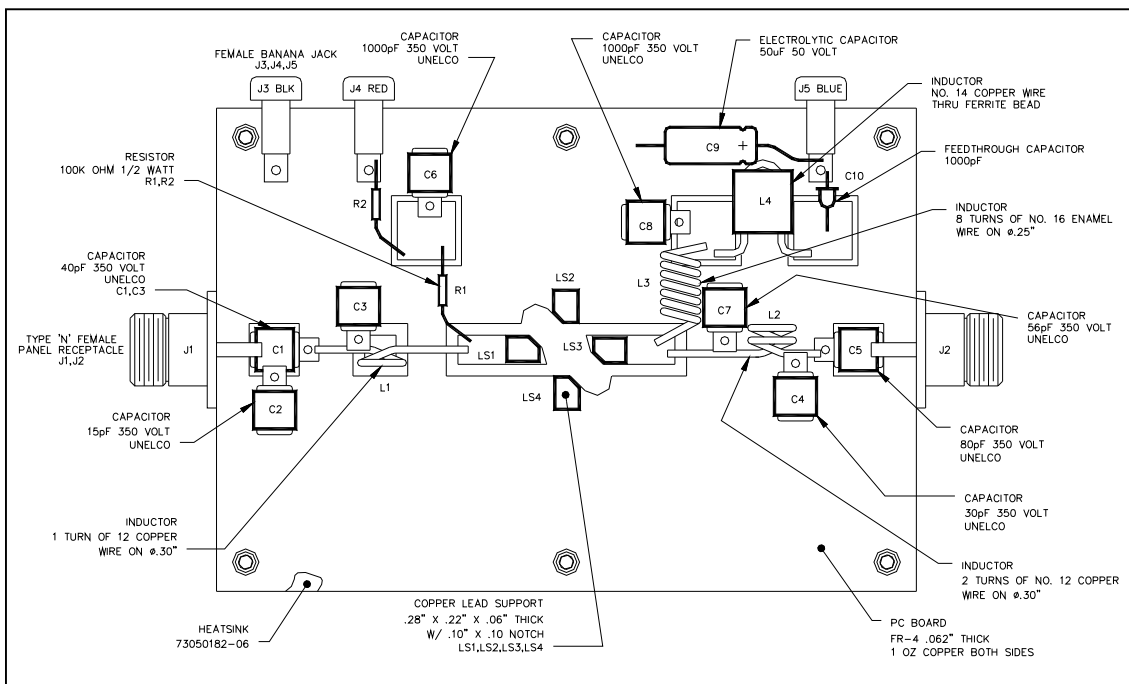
FEMALE BANANA JACK
J3,J4,J5

J3 BLK

J4 RED

CAPACITOR
1000pF 350 VOLT
UNELCO

CAPACITOR
1000pF 350 VOLT
UNELCO

ELECTROLYTIC CAPACITOR
50uF 50 VOLT

J5 BLUE

INDUCTOR
NO. 14 COPPER WIRE
THRU FERRITE BEAD

FEEDTHROUGH CAPACITOR
1000pF

RESISTOR
100K OHM 1/2 WATT
R1,R2

C6

C9

+

L4

C10

C8

R2

INDUCTOR
8 TURNS OF NO. 16 ENAMEL
WIRE ON ø.25"

CAPACITOR
40pF 350 VOLT
UNELCO
C1,C3

R1

LS2

L3

C3

C7

L2

CAPACITOR
56pF 350 VOLT
UNELCO

TYPE 'N' FEMALE
PANEL RECEPTACLE
J1,J2

J1

C1

LS1

LS3

C5

J2

L1

LS4

C4

CAPACITOR
15pF 350 VOLT
UNELCO

C2

CAPACITOR
80pF 350 VOLT
UNELCO

CAPACITOR
30pF 350 VOLT
UNELCO

INDUCTOR
1 TURN OF 12 COPPER
WIRE ON ø.30"

INDUCTOR
2 TURNS OF NO. 12 COPPER
WIRE ON ø.30"

HEATSINK
73050182-06

COPPER LEAD SUPPORT
.28" X .22" X .06" THICK
W/ .10" X .10 NOTCH
LS1,LS2,LS3,LS4

PC BOARD
FR-4 .062" THICK
1 OZ COPPER BOTH SIDES